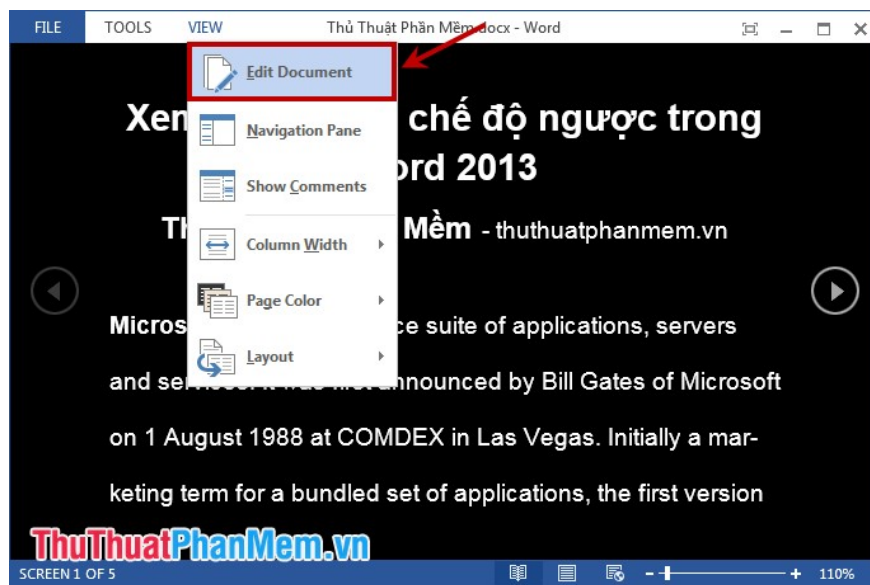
FILE TOOLS VIEW Thủ Thuật Phần Mềm.docx - Word

Edit Document

Navigation Pane

Show Comments

Column Width

Page Color

Layout

Xem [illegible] chế độ ngược trong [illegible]ord 2013

Th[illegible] Mềm - thuthuatphanmem.vn

Micros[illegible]ce suite of applications, servers and se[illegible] announced by Bill Gates of Microsoft on 1 August 1988 at COMDEX in Las Vegas. Initially a marketing term for a bundled set of applications, the first version

ThuThuatPhanMem.vn

SCREEN 1 OF 5 110%